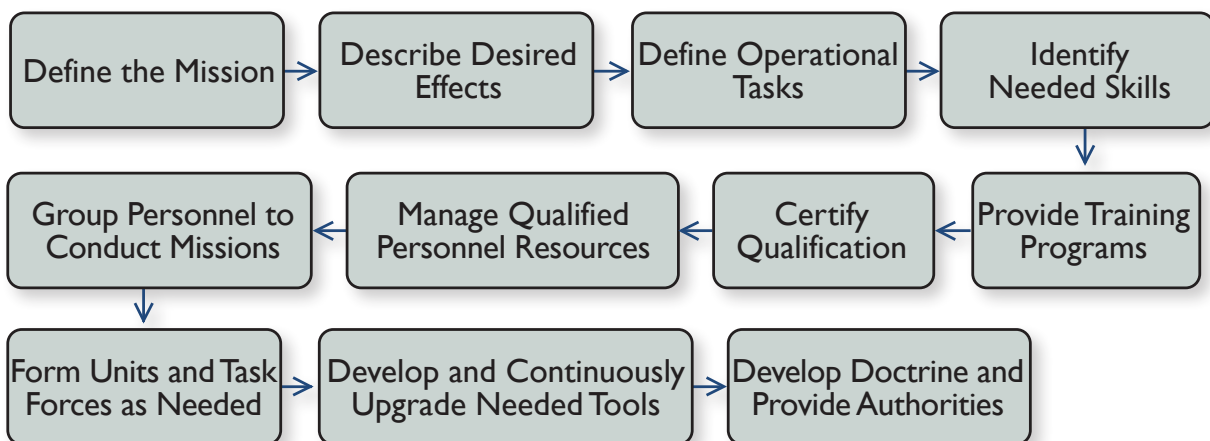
Define the Mission

Describe Desired Effects

Define Operational Tasks

Identify Needed Skills

Provide Training Programs

Certify Qualification

Manage Qualified Personnel Resources

Group Personnel to Conduct Missions

Form Units and Task Forces as Needed

Develop and Continuously Upgrade Needed Tools

Develop Doctrine and Provide Authorities